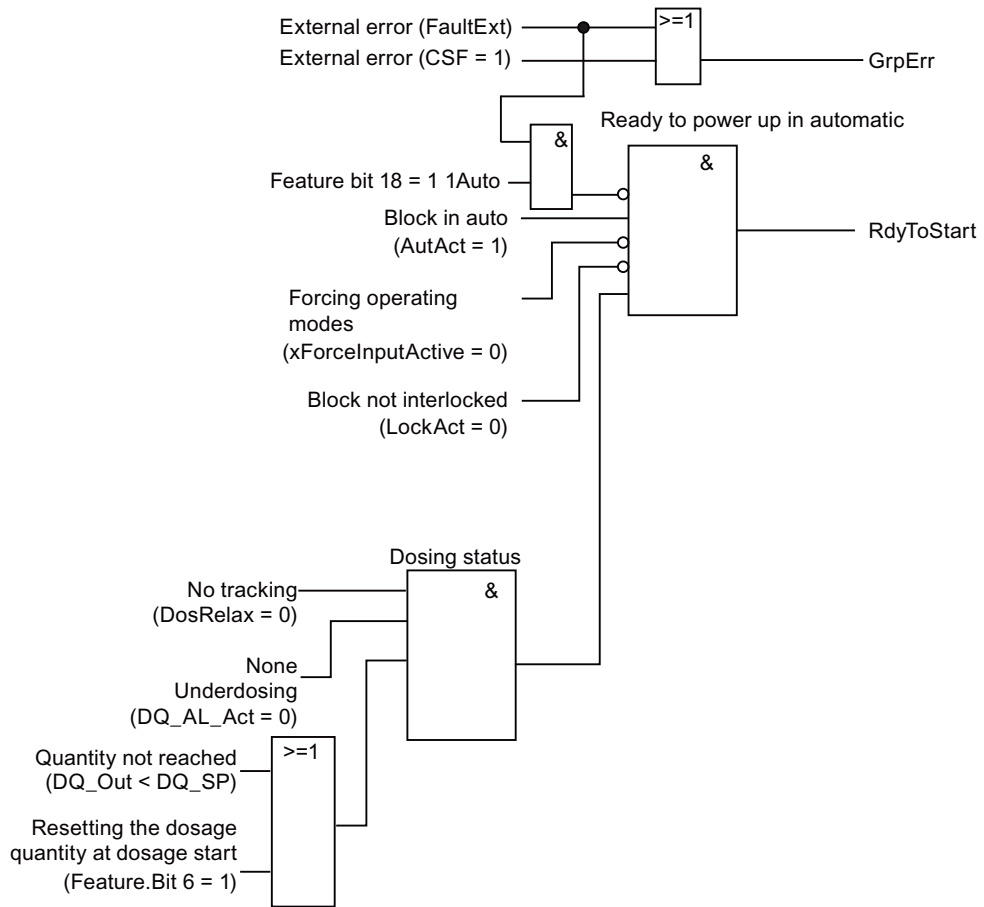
External error (FaultExt)
External error (CSF = 1)
>=1
GrpErr
Ready to power up in automatic
&
&
Feature bit 18 = 1 1Auto
Block in auto
(AutAct = 1)
RdyToStart
Forcing operating modes
(xForceInputActive = 0)
Block not interlocked
(LockAct = 0)
Dosing status
&
No tracking
(DosRelax = 0)
None Underdosing
(DQ_AL_Act = 0)
>=1
Quantity not reached
(DQ_Out < DQ_SP)
Resetting the dosage quantity at dosage start
(Feature.Bit 6 = 1)